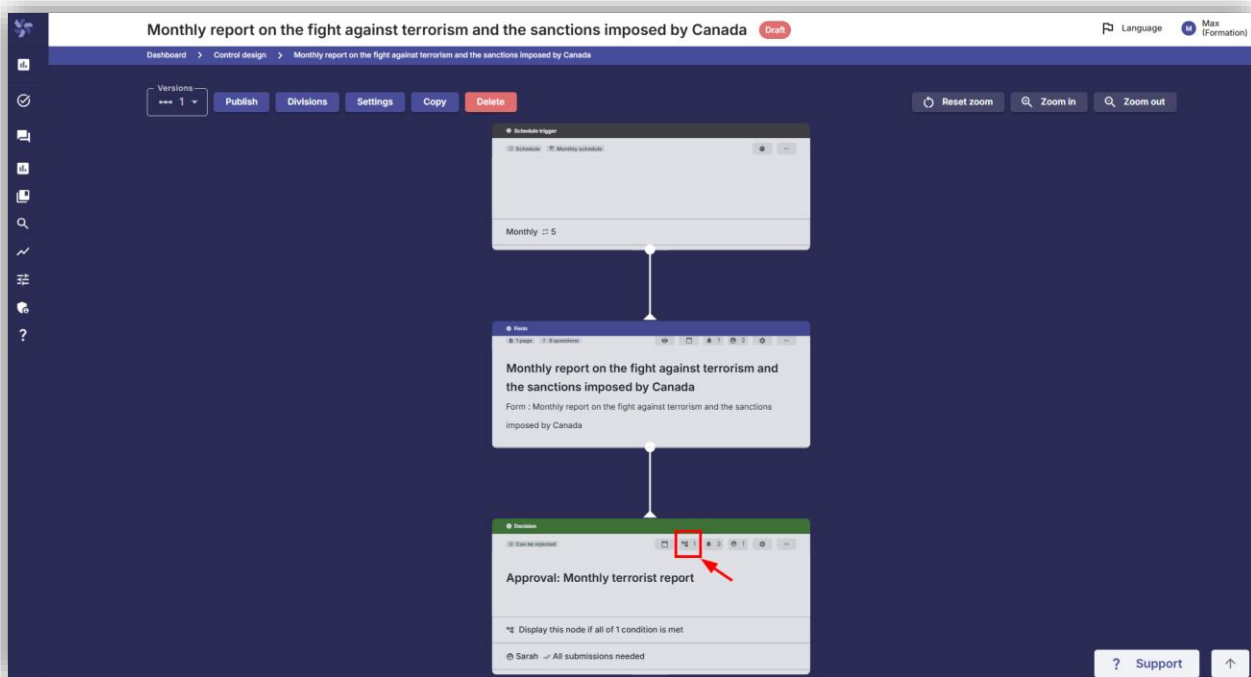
Monthly report on the fight against terrorism and the sanctions imposed by Canada Draft

Language M Max (Formation)

Dashboard > Control design > Monthly report on the fight against terrorism and the sanctions imposed by Canada

Versions 1

Publish Divisions Settings Copy Delete

Reset zoom Zoom in Zoom out

Schedule trigger

Schedule Monthly schedule

Monthly 5

Form

1 page 8 questions 1 3

Monthly report on the fight against terrorism and the sanctions imposed by Canada

Form : Monthly report on the fight against terrorism and the sanctions imposed by Canada

Decision

Can be rejected 1 3 1

Approval: Monthly terrorist report

Display this node if all of 1 condition is met

Sarah All submissions needed

? Support